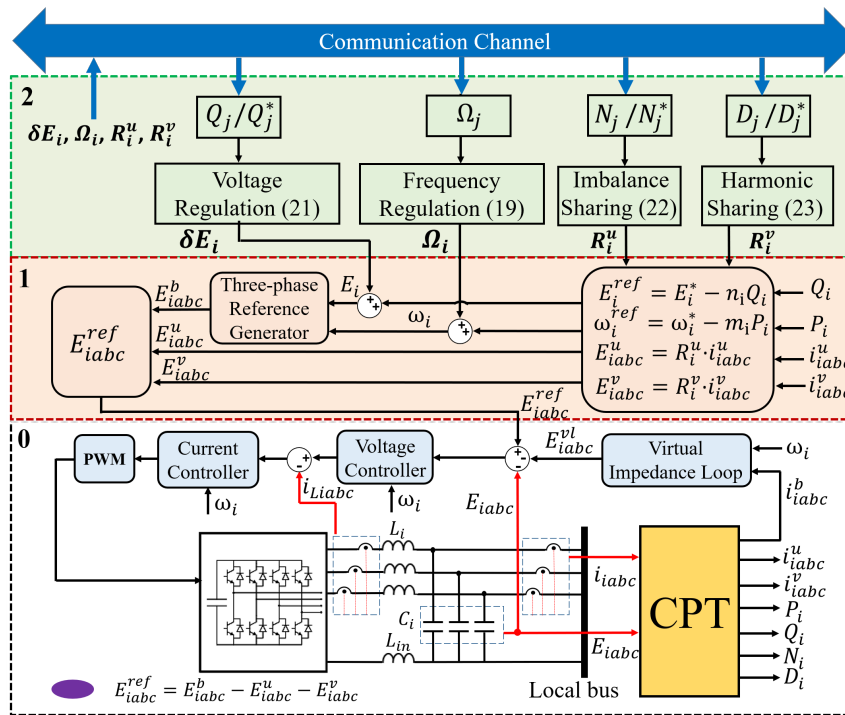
Communication Channel

2

$\boldsymbol{\delta E_i, \Omega_i, R_i^u, R_i^v}$

$Q_j/Q_j^*$

$\Omega_j$

$N_j/N_j^*$

$D_j/D_j^*$

Voltage Regulation (21)

Frequency Regulation (19)

Imbalance Sharing (22)

Harmonic Sharing (23)

$\boldsymbol{\delta E_i}$

$\boldsymbol{\Omega_i}$

$\boldsymbol{R_i^u}$

$\boldsymbol{R_i^v}$

1

$E_{iabc}^{ref}$

$E_{iabc}^b$

$E_{iabc}^u$

$E_{iabc}^v$

Three-phase Reference Generator

$E_i$

$\omega_i$

+ +

+ +

$E_i^{ref} = E_i^* - n_i Q_i$
$\omega_i^{ref} = \omega_i^* - m_i P_i$
$E_{iabc}^u = R_i^u \cdot i_{iabc}^u$
$E_{iabc}^v = R_i^v \cdot i_{iabc}^v$

$Q_i$

$P_i$

$i_{iabc}^u$

$i_{iabc}^v$

0

$E_{iabc}^{ref}$

PWM

Current Controller

Voltage Controller

$E_{iabc}^{vl}$

Virtual Impedance Loop

$\omega_i$

$\omega_i$

$\omega_i$

+ -

+ -

+ -

$i_{Liabc}$

$E_{iabc}$

$i_{iabc}^b$

$L_i$

$C_i$

$L_{in}$

$i_{iabc}$

$E_{iabc}$

CPT

$i_{iabc}^u$

$i_{iabc}^v$

$P_i$

$Q_i$

$N_i$

$D_i$

$E_{iabc}^{ref} = E_{iabc}^b - E_{iabc}^u - E_{iabc}^v$

Local bus